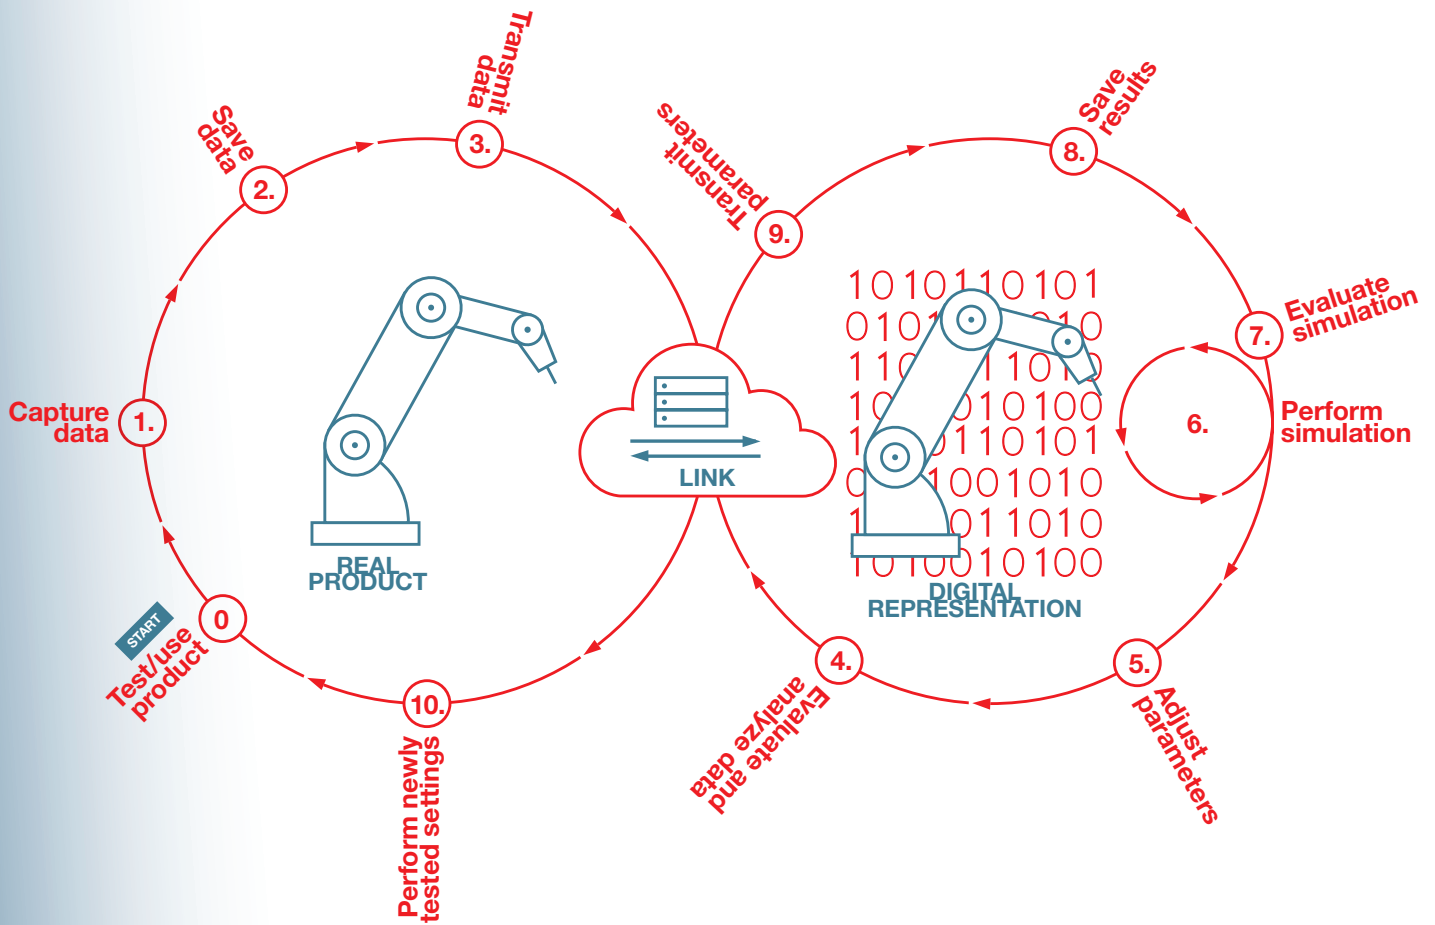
START
0
Test/use product

1.
Capture data

2.
Save data

3.
Transmit data

REAL PRODUCT

LINK

9.
Transmit parameters

8.
Save results

7.
Evaluate simulation

6.
Perform simulation

1010110101
0101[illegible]010
110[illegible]1010
10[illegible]010100
1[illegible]0110101
0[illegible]1001010
1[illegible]011010
10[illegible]010100

DIGITAL REPRESENTATION

5.
Adjust parameters

4.
Evaluate and analyze data

10.
Perform newly tested settings